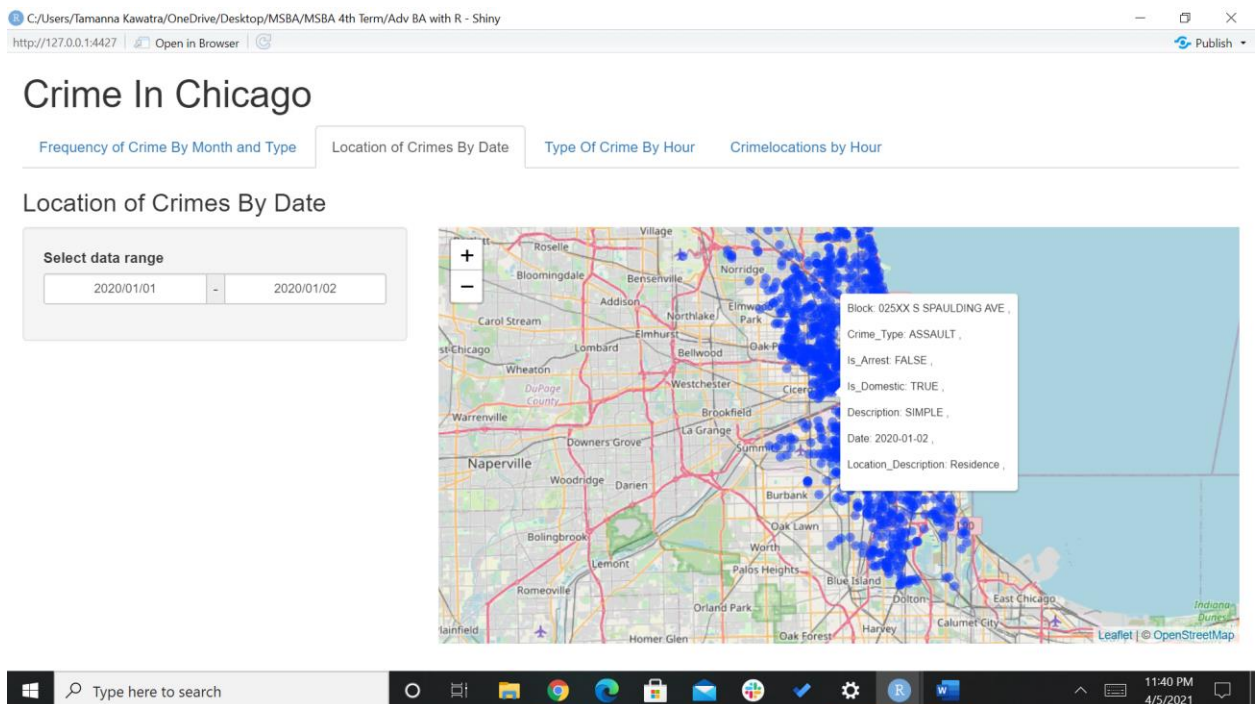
C:/Users/Tamanna Kawatra/OneDrive/Desktop/MSBA/MSBA 4th Term/Adv BA with R - Shiny

http://127.0.0.1:4427 | Open in Browser

Publish

Crime In Chicago

Frequency of Crime By Month and Type | Location of Crimes By Date | Type Of Crime By Hour | Crimelocations by Hour

Location of Crimes By Date

Select data range

2020/01/01 - 2020/01/02

+
−

Village
Roselle
Bloomingdale
Bensenville
Norridge
Addison
Elmwood Park
Northlake
Carol Stream
Elmhurst
Oak P
st Chicago
Lombard
Bellwood
Wheaton
DuPage County
Westchester
Cicero
Warrenville
Brookfield
La Grange
Downers Grove
Summit
Naperville
Woodridge
Darien
Burbank
Oak Lawn
Bolingbrook
Worth
Lemont
Palos Heights
Romeoville
Blue Island
Dolton
East Chicago
Orland Park
Harvey
Calumet City
Indiana Dunes
lainfield
Homer Glen
Oak Forest

Block: 025XX S SPAULDING AVE ,
Crime_Type: ASSAULT ,
Is_Arrest: FALSE ,
Is_Domestic: TRUE ,
Description: SIMPLE ,
Date: 2020-01-02 ,
Location_Description: Residence ,

Leaflet | © OpenStreetMap

Type here to search

11:40 PM
4/5/2021